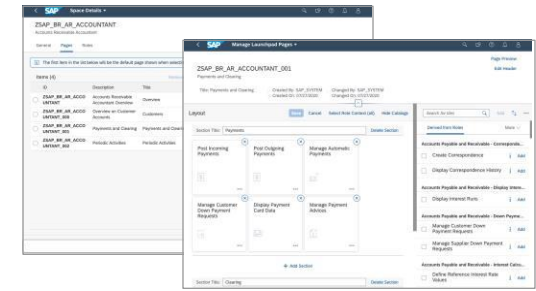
SAP Space Details

ZSAP_BR_AR_ACCOUNTANT

Accounts Receivable Accountant

General Pages Roles

The first item in the list below will be the default page shown when selecte

Items (4)

| ID | Description | Title |
|---|---|---|
| ZSAP_BR_AR_ACCOUNTANT | Accounts Receivable Accountant Overview | Overview |
| ZSAP_BR_AR_ACCOUNTANT_001 | Overview on Customer Accounts | Customers |
| ZSAP_BR_AR_ACCOUNTANT_002 | Payments and Clearing | Payments and Clear |
| ZSAP_BR_AR_ACCOUNTANT_003 | Periodic Activities | Periodic Activities |

SAP Manage Launchpad Pages

ZSAP_BR_AR_ACCOUNTANT_001

Payments and Clearing

Page Preview

Edit Header

Title: Payments and Clearing Created By: SAP_SYSTEM Created On: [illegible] Changed By: SAP_SYSTEM Changed On: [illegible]

Layout

Save Cancel Select Role Context (all) Hide Catalogs

Section Title: Payments Delete Section

Post Incoming Payments

Post Outgoing Payments

Manage Automatic Payments

Manage Customer Down Payment Requests

Display Payment Card Data

Manage Payment Advices

Add Section

Section Title: Clearing Delete Section

Search All Tiles

Derived from Roles More

Accounts Payable and Receivable - Corresponde...

Create Correspondence Add

Display Correspondence History Add

Accounts Payable and Receivable - Display Intere...

Display Interest Runs Add

Accounts Payable and Receivable - Down Payme...

Manage Customer Down Payment Requests Add

Manage Supplier Down Payment Requests Add

Accounts Payable and Receivable - Interest Calcu...

Define Reference Interest Rate Values Add